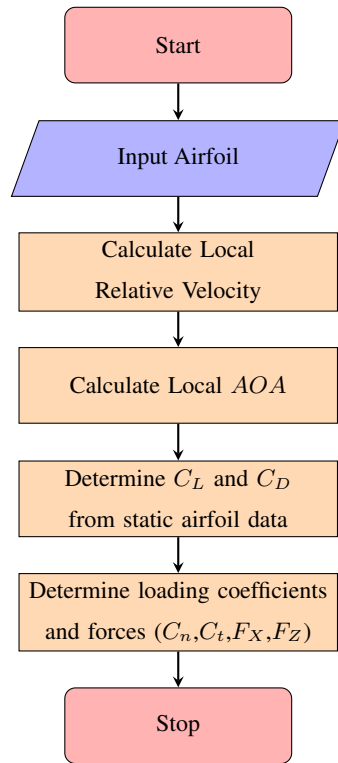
Start

Input Airfoil

Calculate Local Relative Velocity

Calculate Local $AOA$

Determine $C_L$ and $C_D$ from static airfoil data

Determine loading coefficients and forces ($C_n$,$C_t$,$F_X$,$F_Z$)

Stop